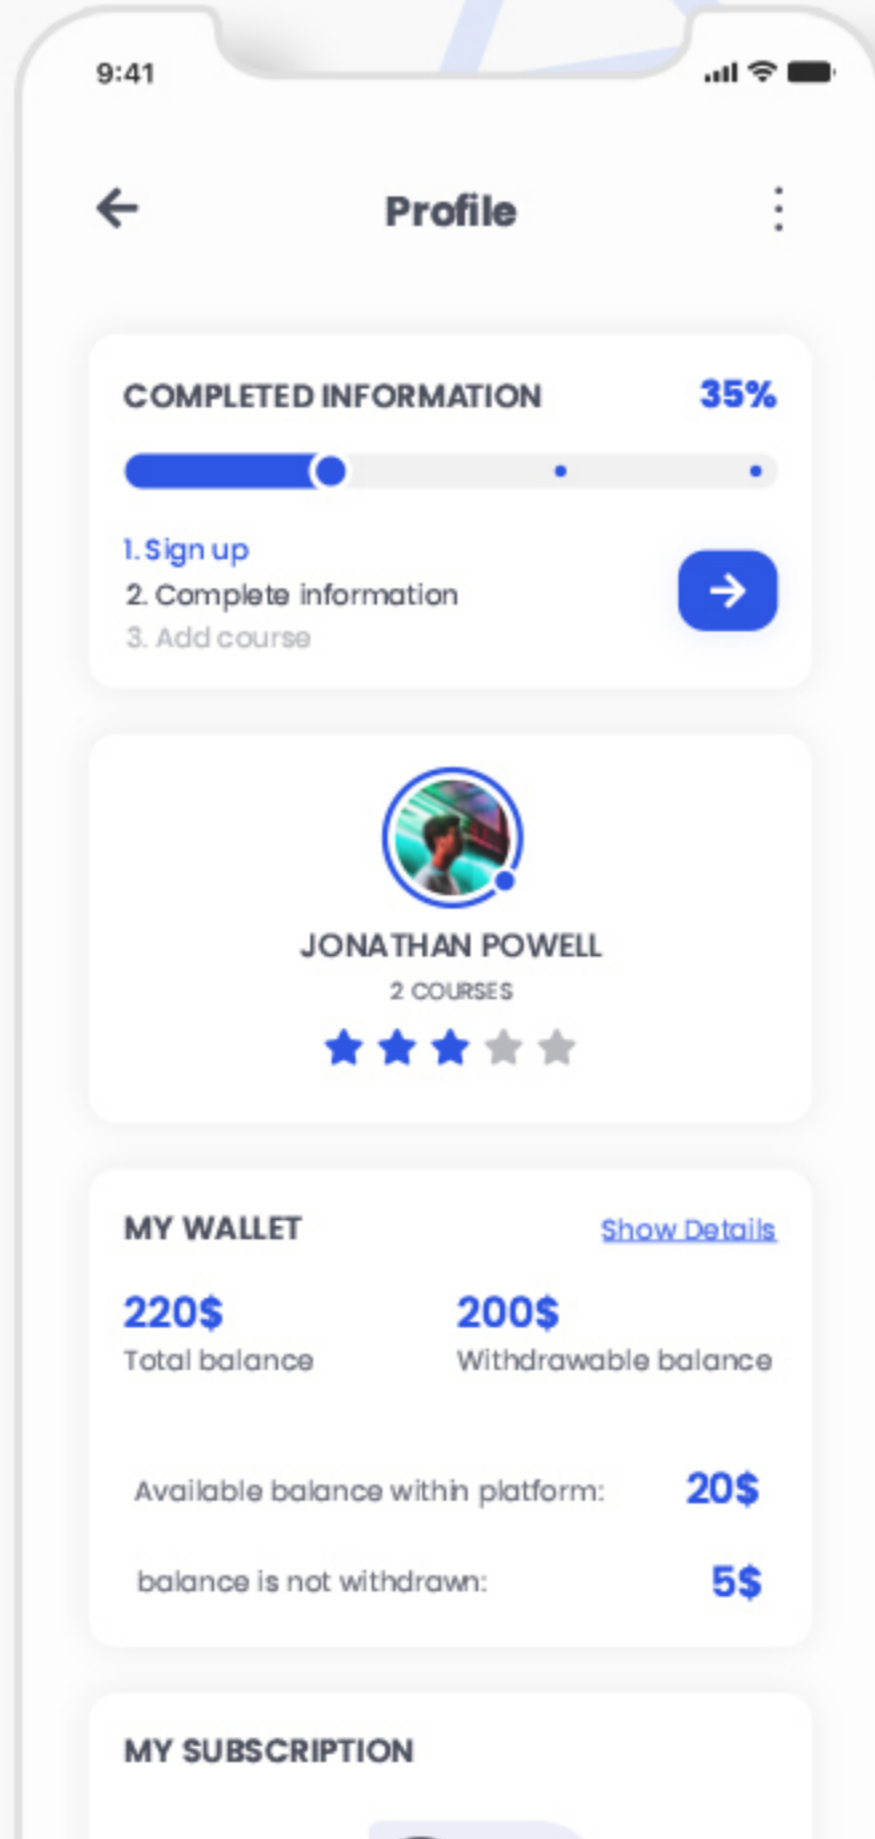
9:41

Profile

COMPLETED INFORMATION 35%

1. Sign up
2. Complete information
3. Add course

JONATHAN POWELL
2 COURSES

MY WALLET Show Details

220$
Total balance

200$
Withdrawable balance

Available balance within platform: 20$

balance is not withdrawn: 5$

MY SUBSCRIPTION